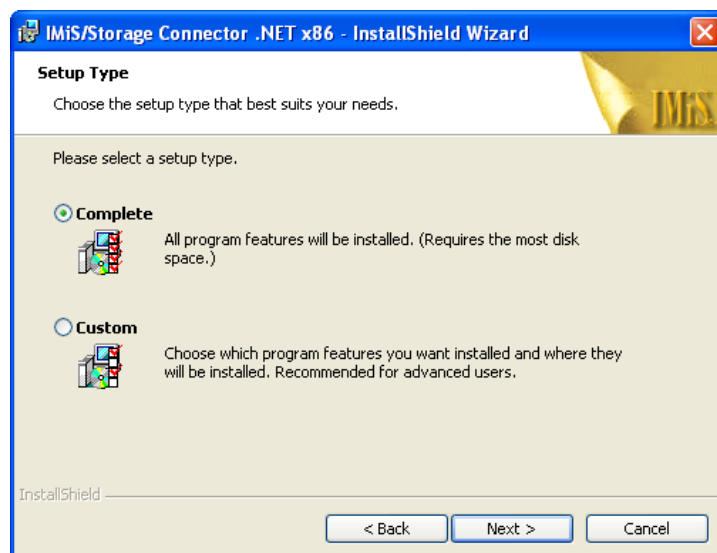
IMiS/Storage Connector .NET x86 - InstallShield Wizard

Setup Type

Choose the setup type that best suits your needs.

IMiS

Please select a setup type.

Complete

All program features will be installed. (Requires the most disk space.)

Custom

Choose which program features you want installed and where they will be installed. Recommended for advanced users.

InstallShield

< Back

Next >

Cancel